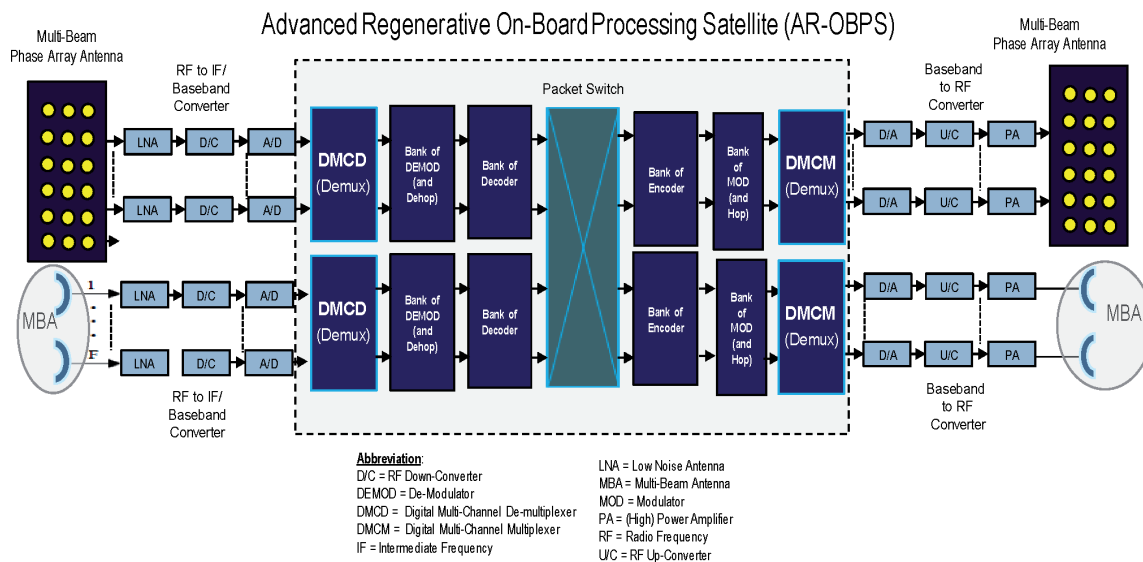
Advanced Regenerative On-Board Processing Satellite (AR-OBPS)

Multi-Beam Phase Array Antenna

RF to IF/ Baseband Converter

LNA D/C A/D

LNA D/C A/D

Packet Switch

DMCD (Demux)

Bank of DEMOD (and Dehop)

Bank of Decoder

Bank of Encoder

Bank of MOD (and Hop)

DMCM (Demux)

Baseband to RF Converter

D/A U/C PA

D/A U/C PA

Multi-Beam Phase Array Antenna

MBA

1

F

LNA D/C A/D

LNA D/C A/D

DMCD (Demux)

Bank of DEMOD (and Dehop)

Bank of Decoder

Bank of Encoder

Bank of MOD (and Hop)

DMCM (Demux)

D/A U/C PA

D/A U/C PA

MBA

RF to IF/ Baseband Converter

Baseband to RF Converter

Abbreviation:
D/C = RF Down-Converter
DEMOD = De-Modulator
DMCD = Digital Multi-Channel De-multiplexer
DMCM = Digital Multi-Channel Multiplexer
IF = Intermediate Frequency

LNA = Low Noise Antenna
MBA = Multi-Beam Antenna
MOD = Modulator
PA = (High) Power Amplifier
RF = Radio Frequency
U/C = RF Up-Converter